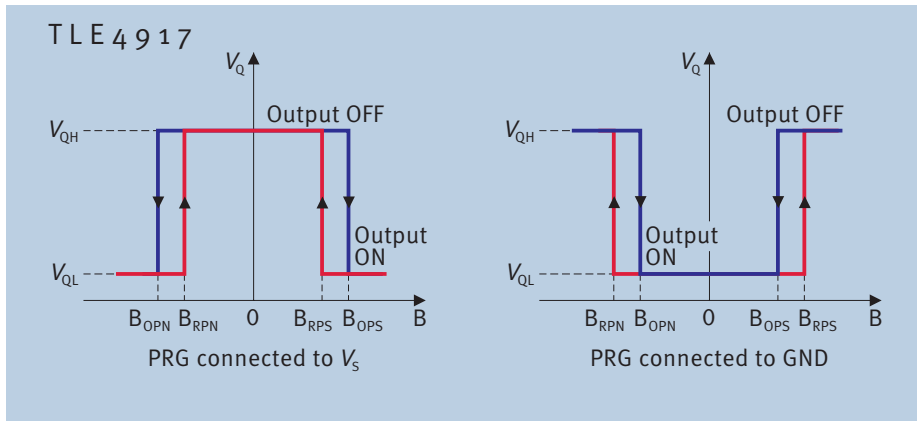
TLE4917

$V_Q$

Output OFF

$V_{QH}$

$V_{QL}$

Output ON

$B_{OPN}$ $B_{RPN}$ 0 $B_{RPS}$ $B_{OPS}$ B

PRG connected to $V_S$

$V_Q$

Output OFF

$V_{QH}$

$V_{QL}$

Output ON

$B_{RPN}$ $B_{OPN}$ 0 $B_{OPS}$ $B_{RPS}$ B

PRG connected to GND